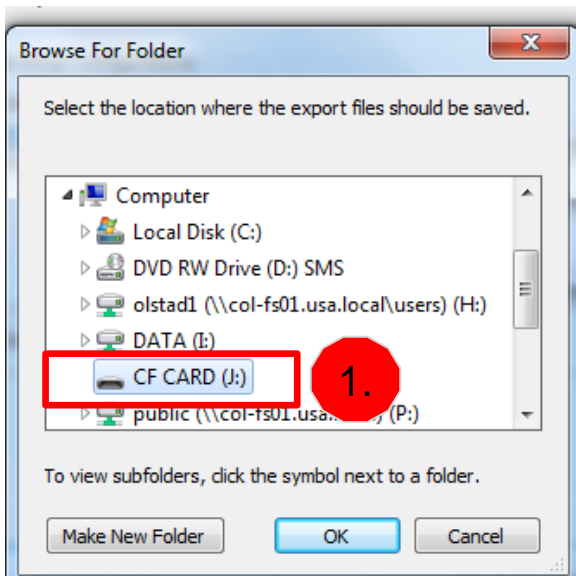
Browse For Folder

Select the location where the export files should be saved.

Computer
Local Disk (C:)
DVD RW Drive (D:) SMS
olstad1 (\\col-fs01.usa.local\users) (H:)
DATA (I:)
CF CARD (J:)
1.
public (\\col-fs01.usa.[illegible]) (P:)

To view subfolders, click the symbol next to a folder.

Make New Folder
OK
Cancel